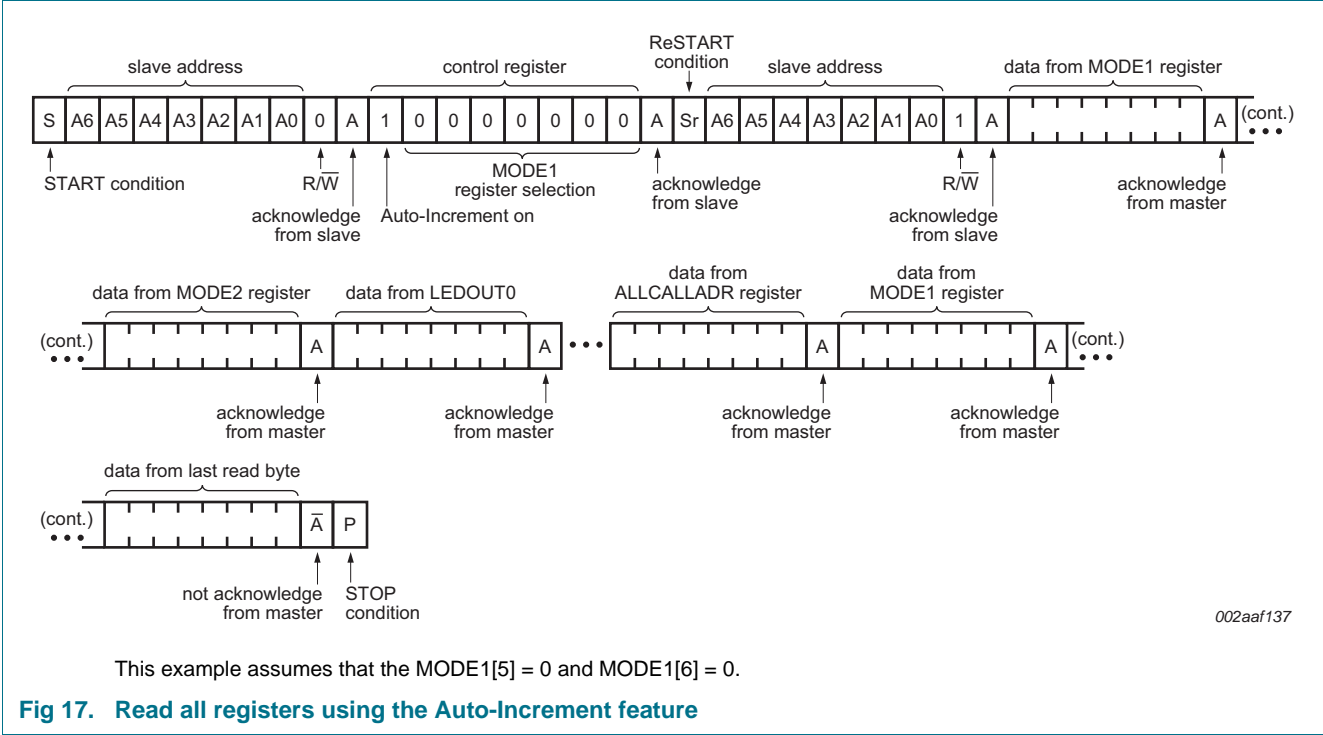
slave address

control register

ReSTART condition

slave address

data from MODE1 register

| S | A6 | A5 | A4 | A3 | A2 | A1 | A0 | 0 | A | 1 | 0 | 0 | 0 | 0 | 0 | 0 | 0 | A | Sr | A6 | A5 | A4 | A3 | A2 | A1 | A0 | 1 | A | | A | (cont.) |
|---|---|---|---|---|---|---|---|---|---|---|---|---|---|---|---|---|---|---|---|---|---|---|---|---|---|---|---|---|---|---|---|

START condition

R/$\overline{W}$

acknowledge from slave

Auto-Increment on

MODE1 register selection

acknowledge from slave

R/$\overline{W}$

acknowledge from slave

acknowledge from master

data from MODE2 register

data from LEDOUT0

data from ALLCALLADR register

data from MODE1 register

(cont.)

A

A

A

A

(cont.)

acknowledge from master

acknowledge from master

acknowledge from master

acknowledge from master

data from last read byte

(cont.)

$\overline{A}$

P

not acknowledge from master

STOP condition

002aaf137

This example assumes that the MODE1[5] = 0 and MODE1[6] = 0.

Fig 17. Read all registers using the Auto-Increment feature